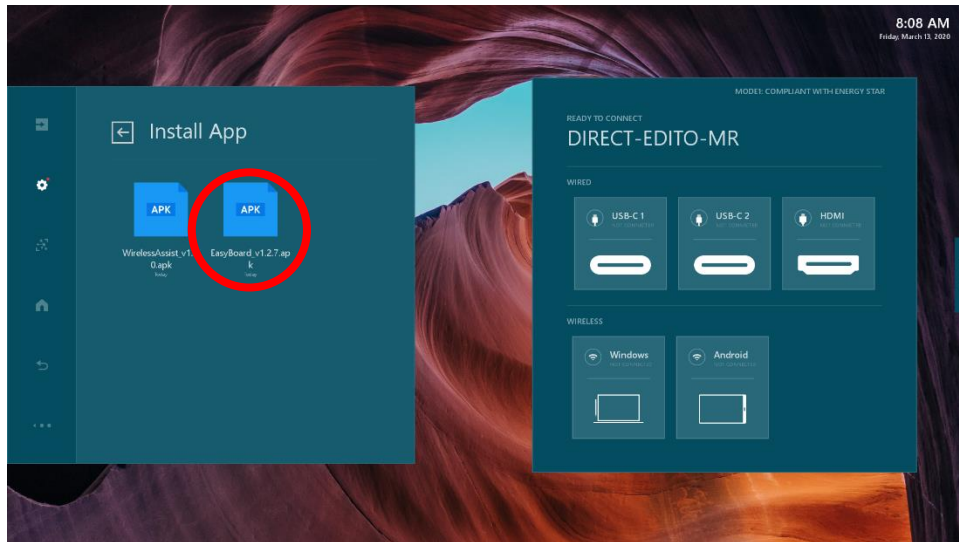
8:08 AM
Friday, March 13, 2020

Install App

APK
WirelessAssist_v1.0.apk
Today

APK
EasyBoard_v1.2.7.apk
Today

MODE1: COMPLIANT WITH ENERGY STAR

READY TO CONNECT
DIRECT-EDITO-MR

WIRED

USB-C 1
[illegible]

USB-C 2
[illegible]

HDMI
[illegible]

WIRELESS

Windows
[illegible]

Android
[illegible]